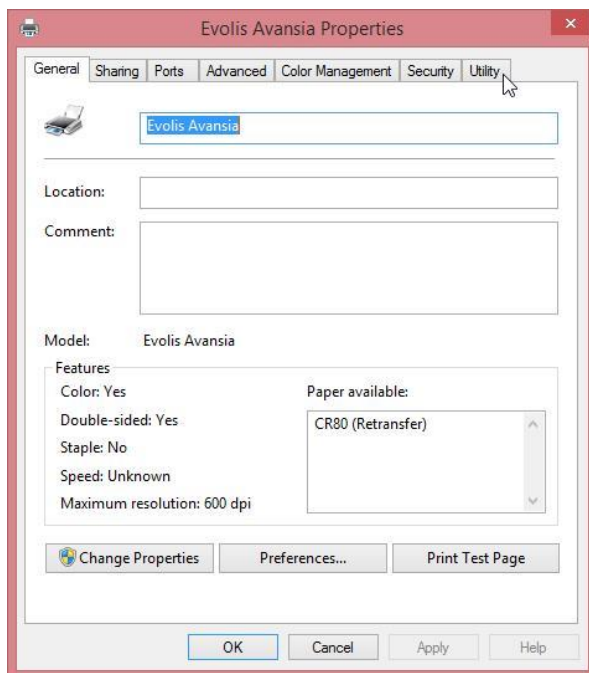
Evolis Avansia Properties

General | Sharing | Ports | Advanced | Color Management | Security | Utility

Evolis Avansia

Location:

Comment:

Model: Evolis Avansia

Features

Color: Yes

Double-sided: Yes

Staple: No

Speed: Unknown

Maximum resolution: 600 dpi

Paper available:

CR80 (Retransfer)

Change Properties

Preferences...

Print Test Page

OK

Cancel

Apply

Help